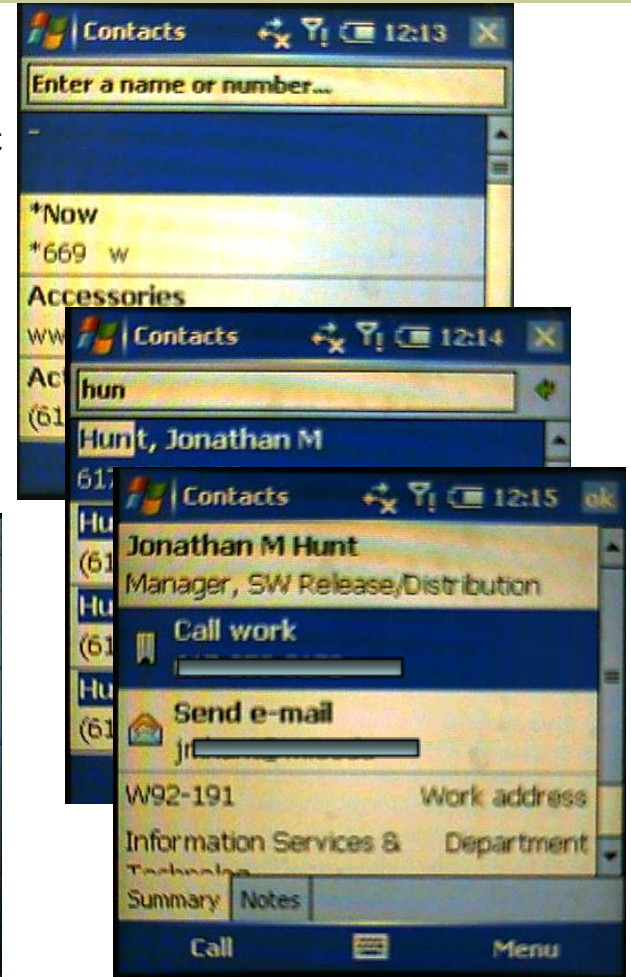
Contacts 12:13

Enter a name or number...

-

*Now
*669 w

Accessories
ww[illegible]

Ac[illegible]
(61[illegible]

Contacts 12:14

hun

Hunt, Jonathan M
617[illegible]

Hu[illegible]
(61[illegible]

Hu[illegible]
(61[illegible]

Hu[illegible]
(61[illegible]

Contacts 12:15 ok

Jonathan M Hunt
Manager, SW Release/Distribution

Call work
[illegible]

Send e-mail
jr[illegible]

W92-191 Work address

Information Services & Technolog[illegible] Department

Summary Notes

Call Menu